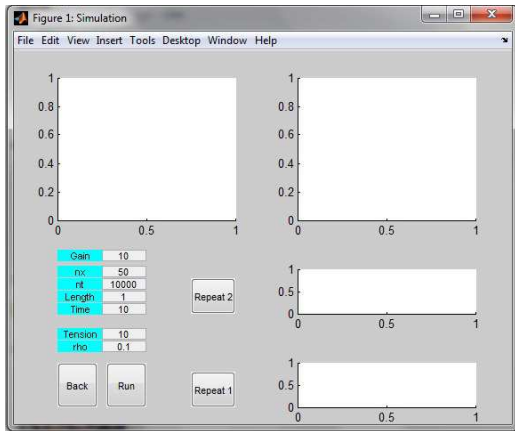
Figure 1: Simulation

File Edit View Insert Tools Desktop Window Help

1
0.8
0.6
0.4
0.2
0
0 0.5 1

1
0.8
0.6
0.4
0.2
0
0 0.5 1

| Gain | 10 |
|---|---|
| nx | 50 |
| nt | 10000 |
| Length | 1 |
| Time | 10 |

Repeat 2

1
0.5
0
0 0.5 1

| Tension | 10 |
|---|---|
| rho | 0.1 |

Back Run Repeat 1

1
0.5
0
0 0.5 1